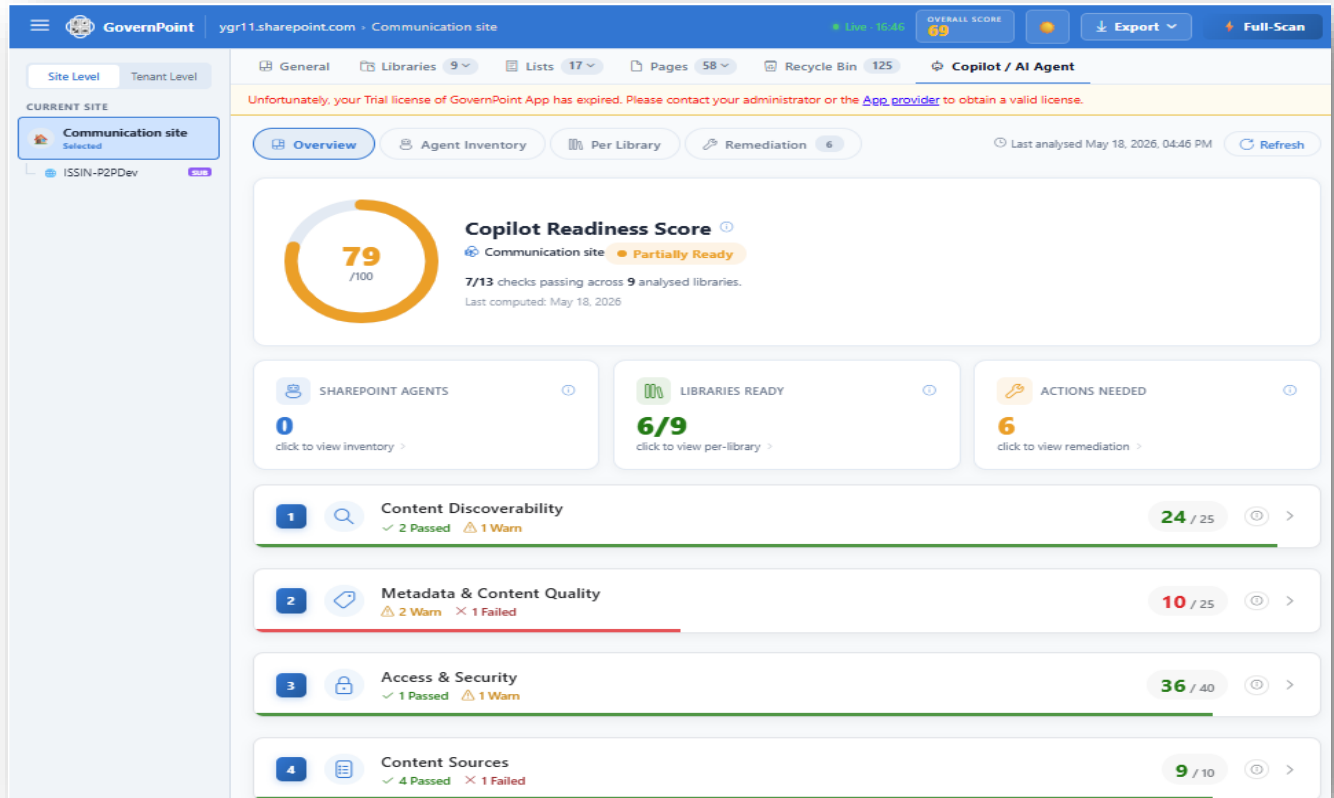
GovernPoint ygr11.sharepoint.com › Communication site

Live · 16:46 OVERALL SCORE 69 Export Full-Scan

Site Level Tenant Level

CURRENT SITE

Communication site
Selected

ISSIN-P2PDev SUB

General Libraries 9 Lists 17 Pages 58 Recycle Bin 125 Copilot / AI Agent

Unfortunately, your Trial license of GovernPoint App has expired. Please contact your administrator or the App provider to obtain a valid license.

Overview Agent Inventory Per Library Remediation 6

Last analysed May 18, 2026, 04:46 PM Refresh

79
/100

Copilot Readiness Score

Communication site Partially Ready

7/13 checks passing across 9 analysed libraries.

Last computed: May 18, 2026

SHAREPOINT AGENTS
0
click to view inventory ›

LIBRARIES READY
6/9
click to view per-library ›

ACTIONS NEEDED
6
click to view remediation ›

1 Content Discoverability
2 Passed 1 Warn
24 / 25

2 Metadata & Content Quality
2 Warn 1 Failed
10 / 25

3 Access & Security
1 Passed 1 Warn
36 / 40

4 Content Sources
4 Passed 1 Failed
9 / 10